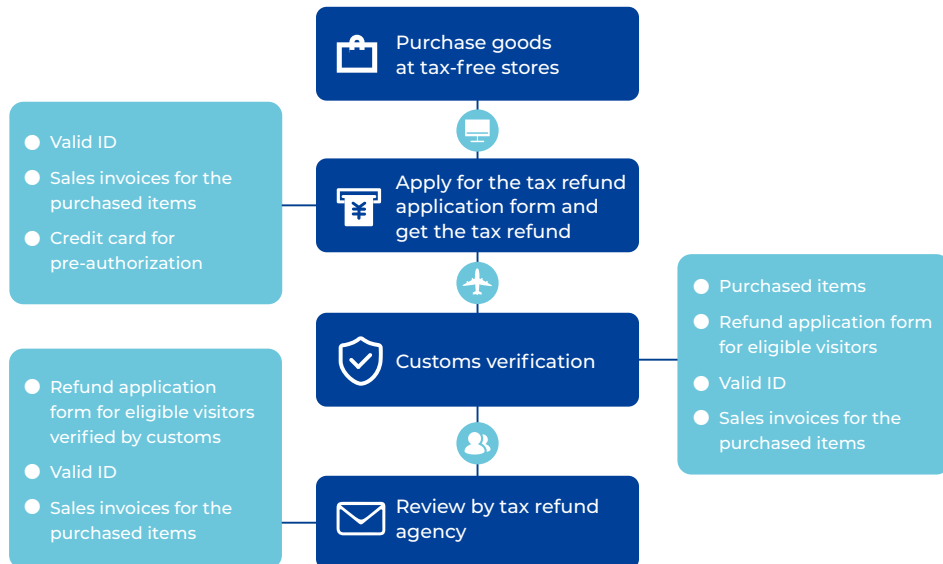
Purchase goods at tax-free stores

Valid ID

Sales invoices for the purchased items

Credit card for pre-authorization

Apply for the tax refund application form and get the tax refund

Purchased items

Refund application form for eligible visitors

Valid ID

Sales invoices for the purchased items

Customs verification

Refund application form for eligible visitors verified by customs

Valid ID

Sales invoices for the purchased items

Review by tax refund agency